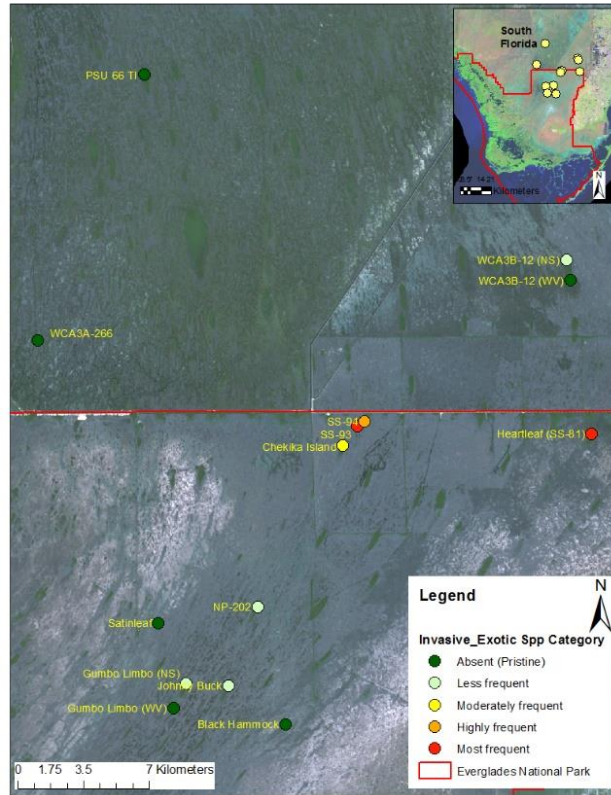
South Florida

Kilometers

N

PSU 66 TI

WCA3B-12 (NS)

WCA3B-12 (WV)

WCA3A-266

SS-94

SS-93

Chekika Island

Heartleaf (SS-81)

NP-202

Satinleaf

Gumbo Limbo (NS)

Johnny Buck

Gumbo Limbo (WV)

Black Hammock

Legend

N

Invasive_Exotic Spp Category

Absent (Pristine)

Less frequent

Moderately frequent

Highly frequent

Most frequent

Everglades National Park

0 1.75 3.5 7 Kilometers